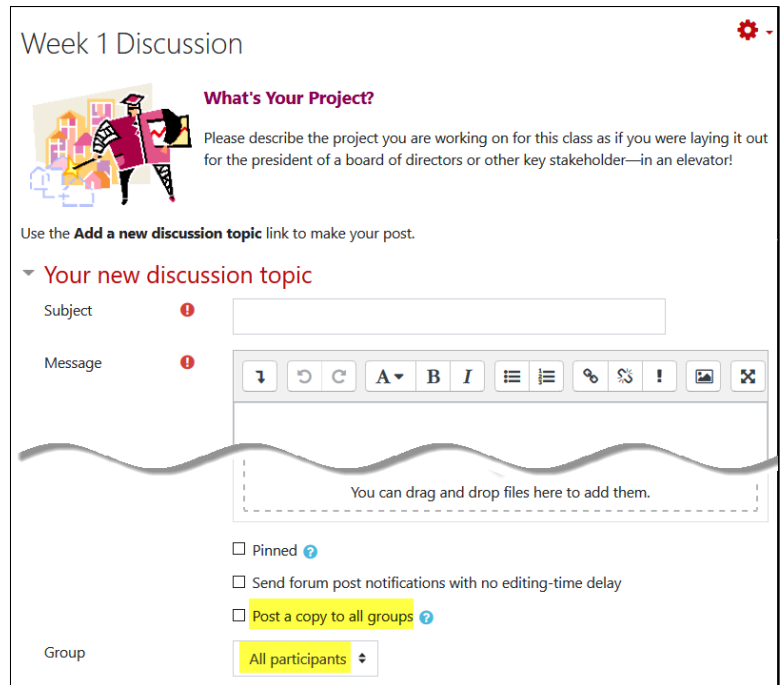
Week 1 Discussion

What's Your Project?

Please describe the project you are working on for this class as if you were laying it out for the president of a board of directors or other key stakeholder—in an elevator!

Use the **Add a new discussion topic** link to make your post.

Your new discussion topic

Subject

Message

You can drag and drop files here to add them.

Pinned

Send forum post notifications with no editing-time delay

Post a copy to all groups

Group

All participants